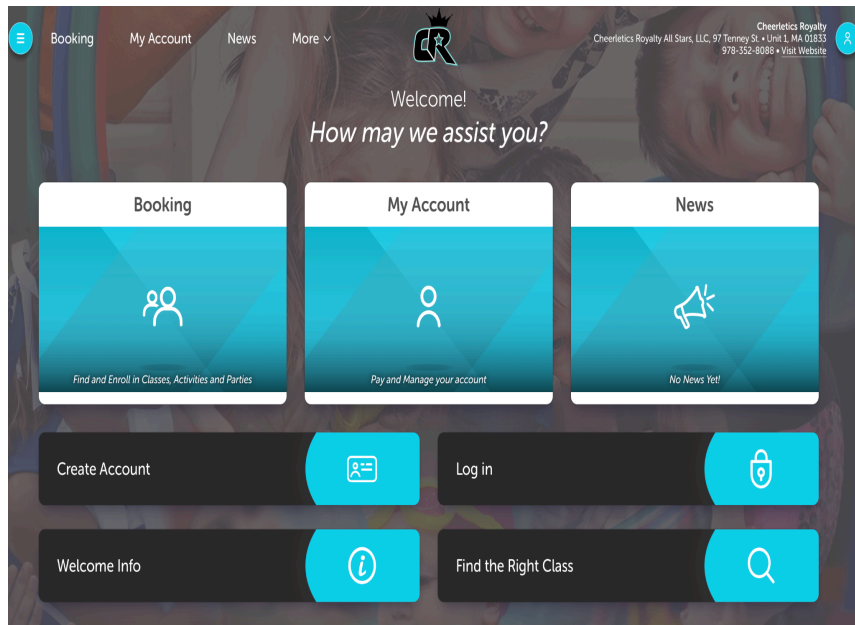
Booking My Account News More

CR

Cheerletics Royalty
Cheerletics Royalty All Stars, LLC, 97 Tenney St. • Unit 1, MA 01833
978-352-8088 • Visit Website

Welcome!
How may we assist you?

Booking
Find and Enroll in Classes, Activities and Parties

My Account
Pay and Manage your account

News
No News Yet!

Create Account

Log in

Welcome Info

Find the Right Class